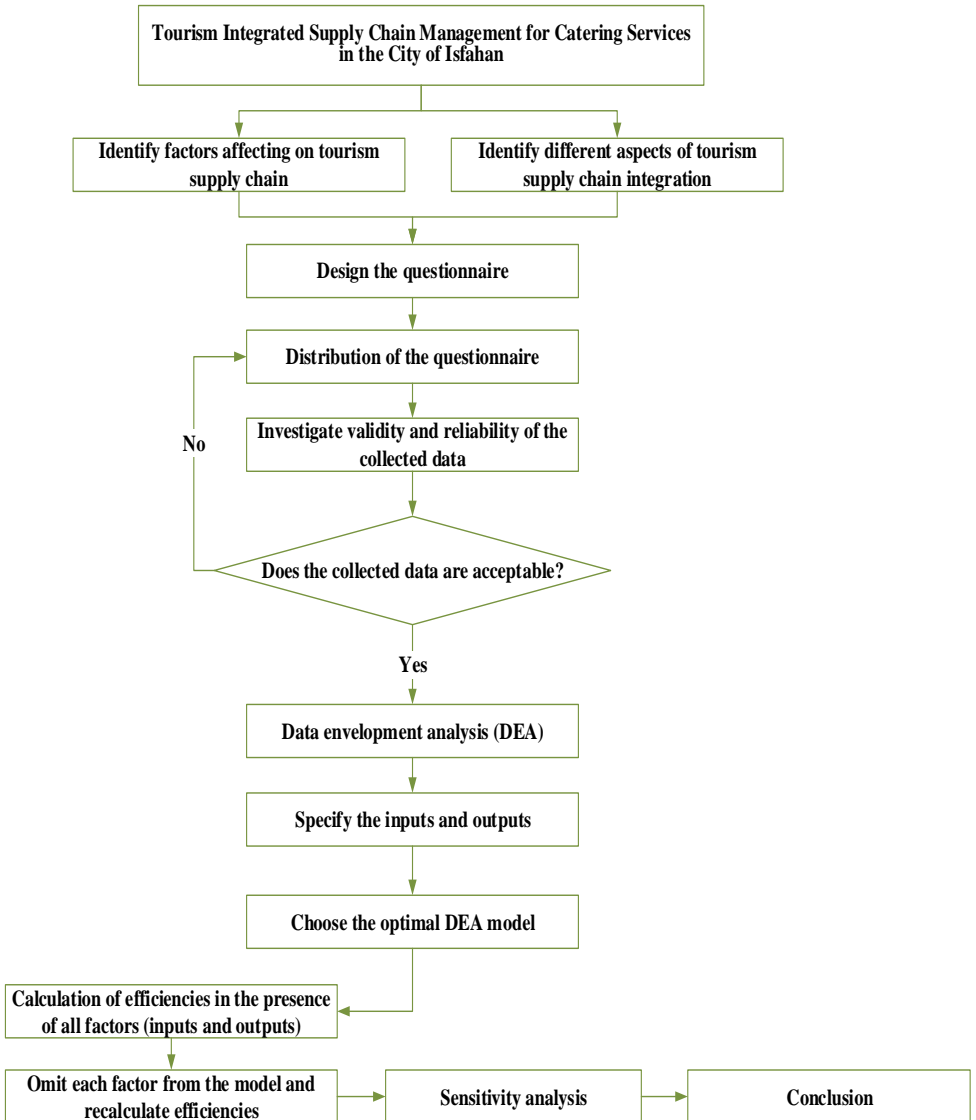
Tourism Integrated Supply Chain Management for Catering Services in the City of Isfahan

Identify factors affecting on tourism supply chain

Identify different aspects of tourism supply chain integration

Design the questionnaire

Distribution of the questionnaire

No

Investigate validity and reliability of the collected data

Does the collected data are acceptable?

Yes

Data envelopment analysis (DEA)

Specify the inputs and outputs

Choose the optimal DEA model

Calculation of efficiencies in the presence of all factors (inputs and outputs)

Omit each factor from the model and recalculate efficiencies

Sensitivity analysis

Conclusion